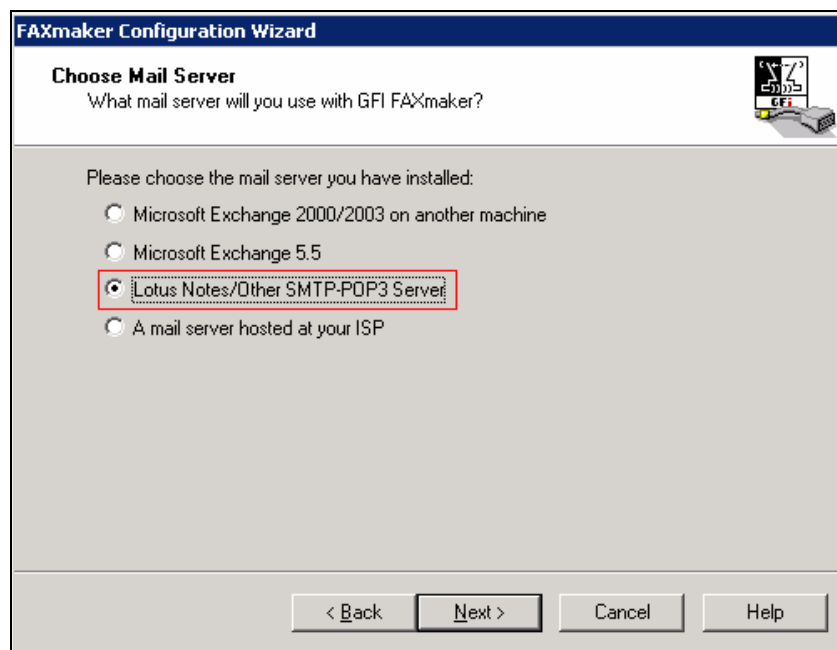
FAXmaker Configuration Wizard

Choose Mail Server
What mail server will you use with GFI FAXmaker?

GFi

Please choose the mail server you have installed:

Microsoft Exchange 2000/2003 on another machine

Microsoft Exchange 5.5

Lotus Notes/Other SMTP-POP3 Server

A mail server hosted at your ISP

< Back
Next >
Cancel
Help